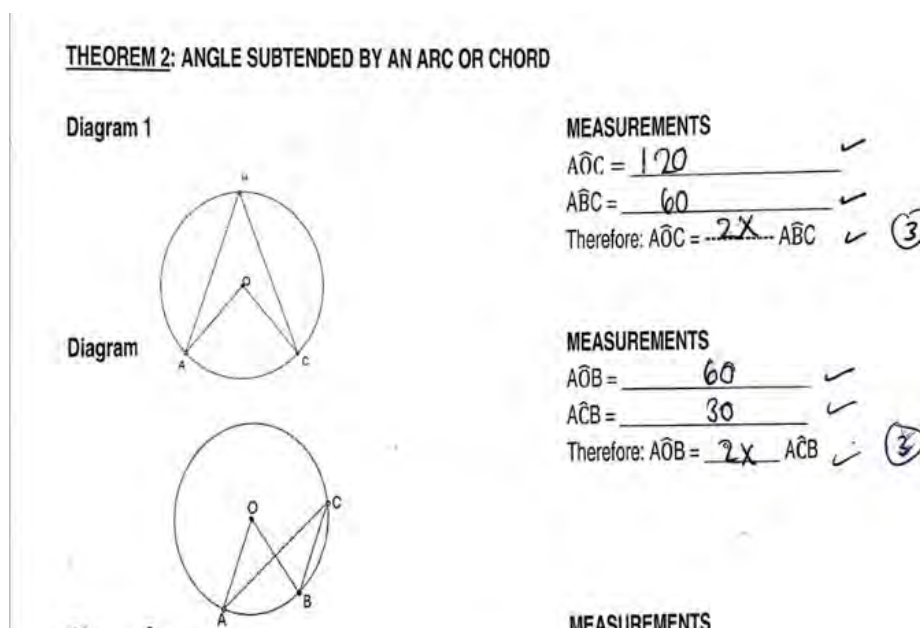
THEOREM 2: ANGLE SUBTENDED BY AN ARC OR CHORD

Diagram 1

B

O

A C

MEASUREMENTS
$A\hat{O}C$ = 120 ✓
$A\hat{B}C$ = 60 ✓
Therefore: $A\hat{O}C$ = 2X $A\hat{B}C$ ✓ (3)

Diagram

MEASUREMENTS
$A\hat{O}B$ = 60 ✓
$A\hat{C}B$ = 30 ✓
Therefore: $A\hat{O}B$ = 2X $A\hat{C}B$ ✓ (3)

O C

A B

MEASUREMENTS